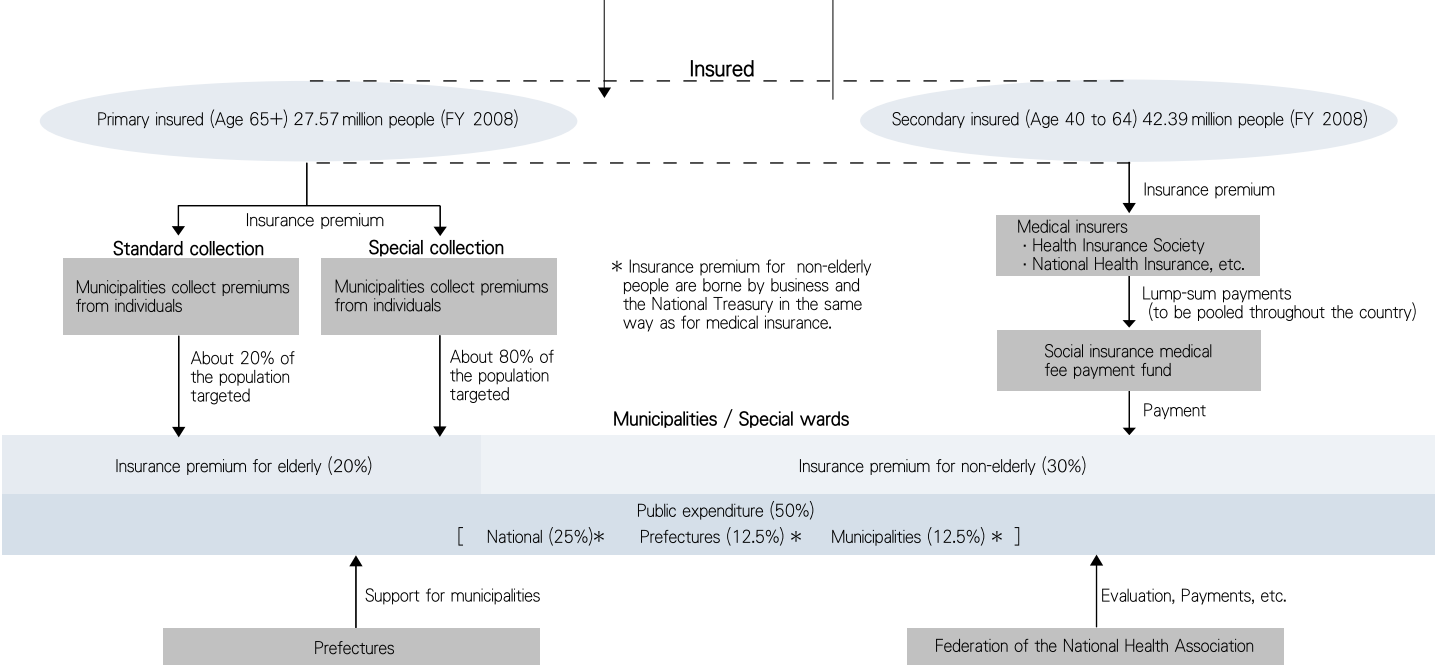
Insured

Primary insured (Age 65+) 27.57 million people (FY 2008)

Secondary insured (Age 40 to 64) 42.39 million people (FY 2008)

Insurance premium

Standard collection

Special collection

Municipalities collect premiums from individuals

Municipalities collect premiums from individuals

About 20% of the population targeted

About 80% of the population targeted

* Insurance premium for non-elderly people are borne by business and the National Treasury in the same way as for medical insurance.

Insurance premium

Medical insurers
・Health Insurance Society
・National Health Insurance, etc.

Lump-sum payments (to be pooled throughout the country)

Social insurance medical fee payment fund

Payment

Municipalities / Special wards

Insurance premium for elderly (20%)

Insurance premium for non-elderly (30%)

Public expenditure (50%)
[ National (25%)* Prefectures (12.5%) * Municipalities (12.5%) * ]

Support for municipalities

Evaluation, Payments, etc.

Prefectures

Federation of the National Health Association